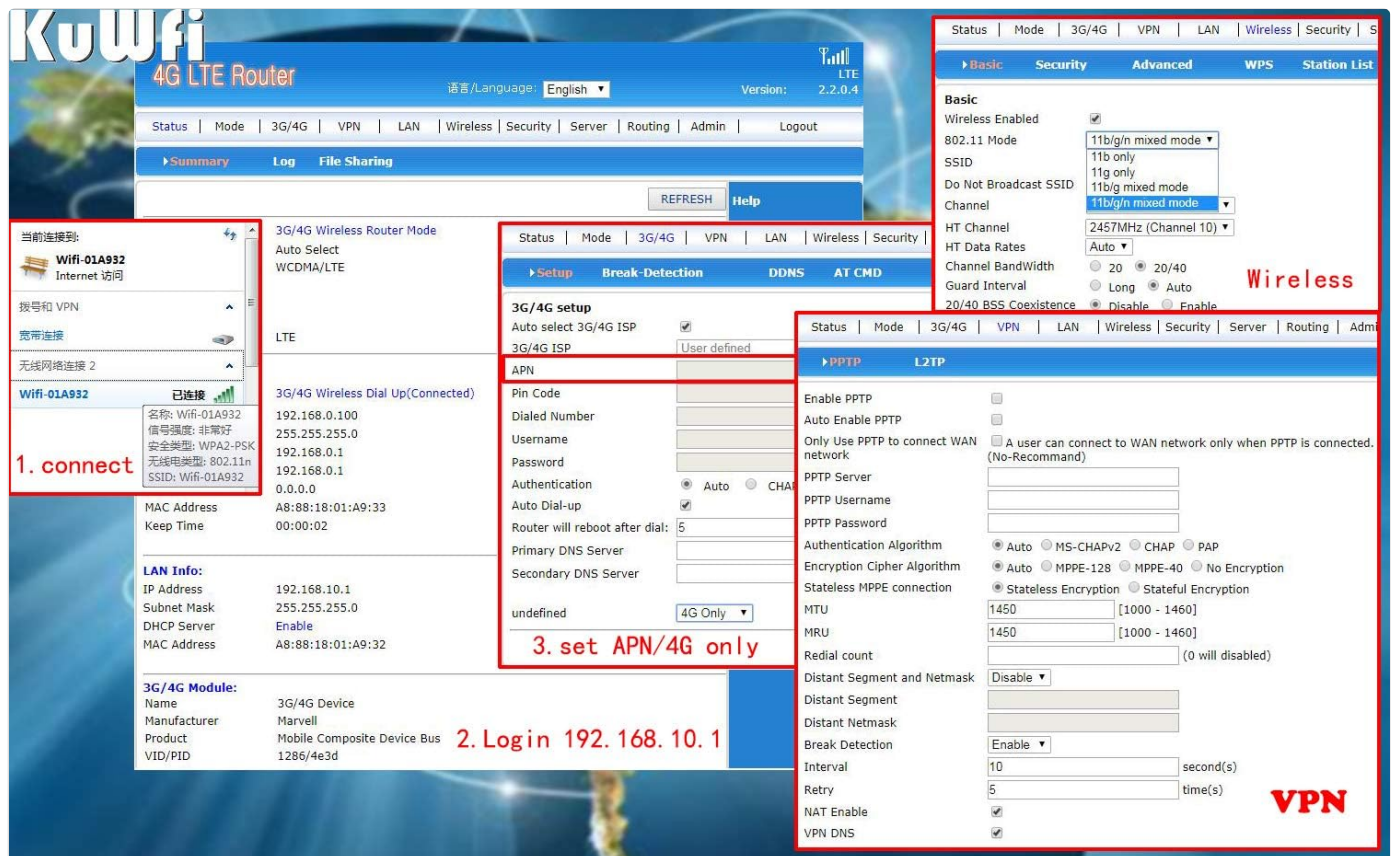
KuWfi

4G LTE Router

LTE

语言/Language: English

Version: 2.2.0.4

Status | Mode | 3G/4G | VPN | LAN | Wireless | Security | Server | Routing | Admin | Logout

Summary Log File Sharing

REFRESH

Help

当前连接到:
Wifi-01A932
Internet 访问

拨号和 VPN

宽带连接

无线网络连接 2

Wifi-01A932 已连接

名称: Wifi-01A932
信号强度: 非常好
安全类型: WPA2-PSK
无线电类型: 802.11n
SSID: Wifi-01A932

1. connect

3G/4G Wireless Router Mode
Auto Select
WCDMA/LTE

LTE

3G/4G Wireless Dial Up(Connected)
192.168.0.100
255.255.255.0
192.168.0.1
192.168.0.1
0.0.0.0

| MAC Address | A8:88:18:01:A9:33 |
|---|---|
| Keep Time | 00:00:02 |

LAN Info:

| IP Address | 192.168.10.1 |
|---|---|
| Subnet Mask | 255.255.255.0 |
| DHCP Server | Enable |
| MAC Address | A8:88:18:01:A9:32 |

3G/4G Module:

| Name | 3G/4G Device |
|---|---|
| Manufacturer | Marvell |
| Product | Mobile Composite Device Bus |
| VID/PID | 1286/4e3d |

2. Login 192.168.10.1

Status | Mode | 3G/4G | VPN | LAN | Wireless | Security

Setup Break-Detection DDNS AT CMD

3G/4G setup
Auto select 3G/4G ISP
3G/4G ISP User defined
APN
Pin Code
Dialed Number
Username
Password
Authentication Auto CHAP
Auto Dial-up
Router will reboot after dial: 5
Primary DNS Server
Secondary DNS Server

undefined 4G Only

3. set APN/4G only

Status | Mode | 3G/4G | VPN | LAN | Wireless | Security | S

Basic Security Advanced WPS Station List

Basic
Wireless Enabled
802.11 Mode 11b/g/n mixed mode
11b only
11g only
11b/g mixed mode
11b/g/n mixed mode
SSID
Do Not Broadcast SSID
Channel
HT Channel 2457MHz (Channel 10)
HT Data Rates Auto
Channel BandWidth 20 20/40
Guard Interval Long Auto
20/40 BSS Coexistence Disable Enable

Wireless

Status | Mode | 3G/4G | VPN | LAN | Wireless | Security | Server | Routing | Admi

PPTP L2TP

Enable PPTP
Auto Enable PPTP
Only Use PPTP to connect WAN network A user can connect to WAN network only when PPTP is connected.(No-Recommand)
PPTP Server
PPTP Username
PPTP Password
Authentication Algorithm Auto MS-CHAPv2 CHAP PAP
Encryption Cipher Algorithm Auto MPPE-128 MPPE-40 No Encryption
Stateless MPPE connection Stateless Encryption Stateful Encryption
MTU 1450 [1000 - 1460]
MRU 1450 [1000 - 1460]
Redial count (0 will disabled)
Distant Segment and Netmask Disable
Distant Segment
Distant Netmask
Break Detection Enable
Interval 10 second(s)
Retry 5 time(s)
NAT Enable
VPN DNS

VPN